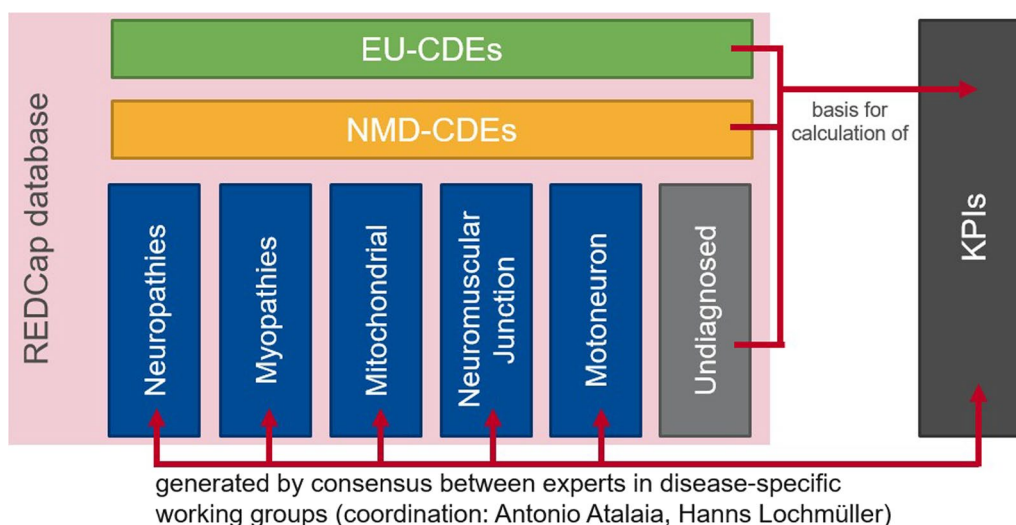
REDCap database

EU-CDEs

NMD-CDEs

Neuropathies

Myopathies

Mitochondrial

Neuromuscular Junction

Motoneuron

Undiagnosed

basis for calculation of

KPIs

generated by consensus between experts in disease-specific working groups (coordination: Antonio Atalaia, Hanns Lochmüller)